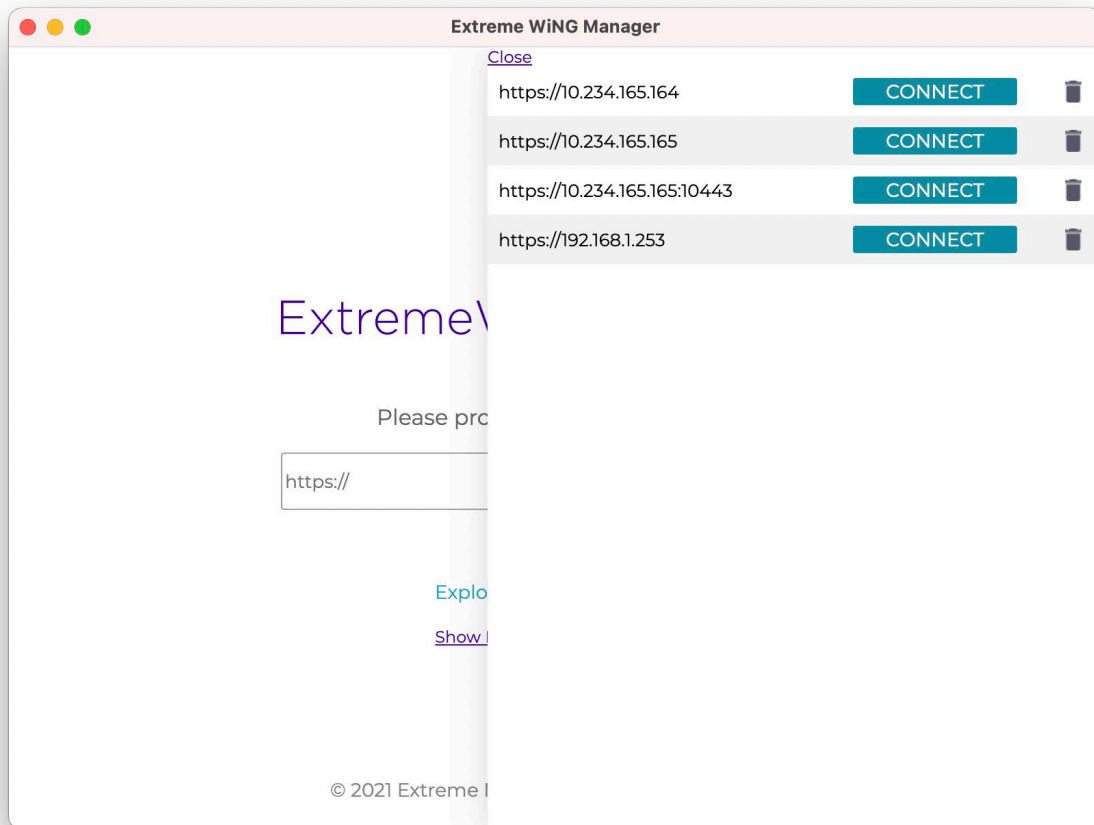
Extreme WiNG Manager

Close

https://10.234.165.164 CONNECT

https://10.234.165.165 CONNECT

https://10.234.165.165:10443 CONNECT

https://192.168.1.253 CONNECT

ExtremeV

Please pro

https://

Explo

Show

© 2021 Extreme